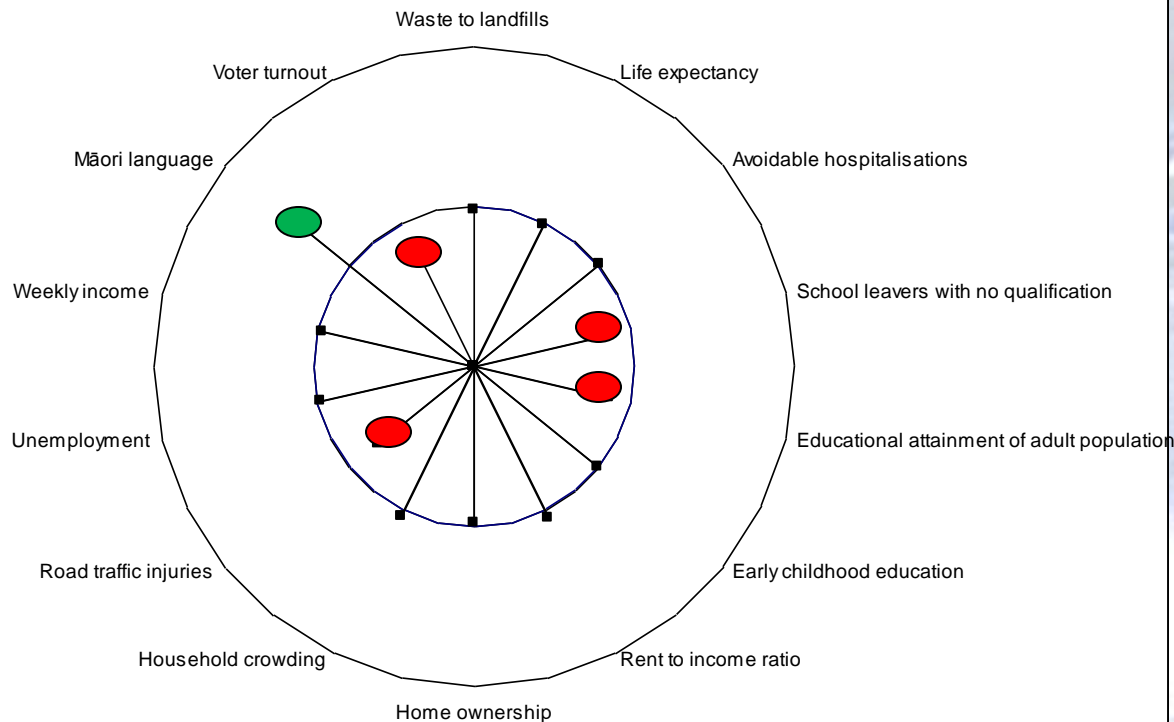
Waste to landfills

Life expectancy

Avoidable hospitalisations

School leavers with no qualification

Educational attainment of adult population

Early childhood education

Rent to income ratio

Home ownership

Household crowding

Road traffic injuries

Unemployment

Weekly income

Māori language

Voter turnout